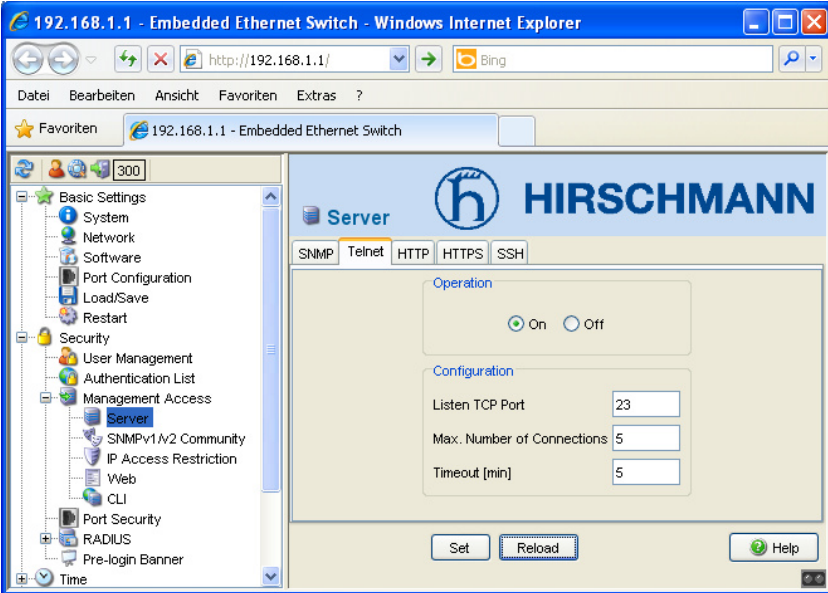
192.168.1.1 - Embedded Ethernet Switch - Windows Internet Explorer

http://192.168.1.1/

Bing

Datei Bearbeiten Ansicht Favoriten Extras ?

Favoriten

192.168.1.1 - Embedded Ethernet Switch

300

Basic Settings
System
Network
Software
Port Configuration
Load/Save
Restart
Security
User Management
Authentication List
Management Access
Server
SNMPv1/v2 Community
IP Access Restriction
Web
CLI
Port Security
RADIUS
Pre-login Banner
Time

Server

HIRSCHMANN

SNMP Telnet HTTP HTTPS SSH

Operation

On Off

Configuration

| Listen TCP Port | 23 |
|---|---|
| Max. Number of Connections | 5 |
| Timeout [min] | 5 |

Set Reload Help